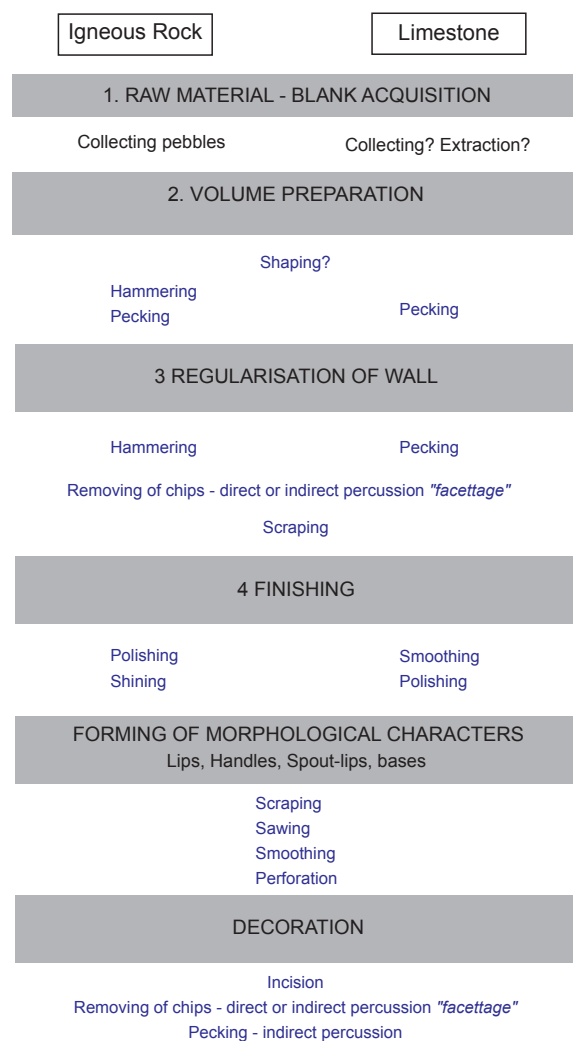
Igneous Rock

Limestone

1. RAW MATERIAL - BLANK ACQUISITION

Collecting pebbles

Collecting? Extraction?

2. VOLUME PREPARATION

Shaping?

Hammering
Pecking

Pecking

3 REGULARISATION OF WALL

Hammering

Pecking

Removing of chips - direct or indirect percussion *"facettage"*

Scraping

4 FINISHING

Polishing
Shining

Smoothing
Polishing

FORMING OF MORPHOLOGICAL CHARACTERS
Lips, Handles, Spout-lips, bases

Scraping
Sawing
Smoothing
Perforation

DECORATION

Incision
Removing of chips - direct or indirect percussion *"facettage"*
Pecking - indirect percussion